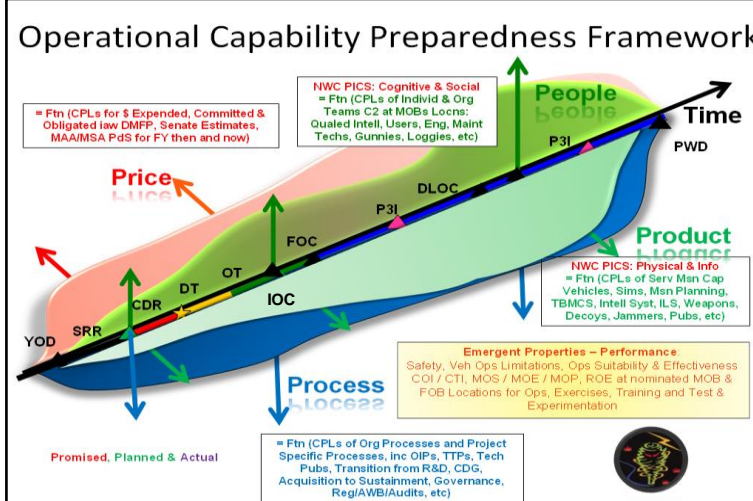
Operational Capability Preparedness Framework

= Ftn (CPLs for $ Expended, Committed & Obligated iaw DMFP, Senate Estimates, MAA/MSA PdS for FY then and now)

NWC PICS: Cognitive & Social
= Ftn (CPLs of Individ & Org Teams C2 at MOBs Locns: Qualed Intell, Users, Eng, Maint Techs, Gunnies, Loggies, etc)

People

Time

PWD

Price

P3I

DLOC

P3I

FOC

Product

NWC PICS: Physical & Info
= Ftn (CPLs of Serv Msn Cap Vehicles, Sims, Msn Planning, TBMCS, Intell Syst, ILS, Weapons, Decoys, Jammers, Pubs, etc)

OT

DT

CDR

IOC

SRR

YOD

Emergent Properties – Performance:
Safety, Veh Ops Limitations, Ops Suitability & Effectiveness COI / CTI, MOS / MOE / MOP, ROE at nominated MOB & FOB Locations for Ops, Exercises, Training and Test & Experimentation

Process

= Ftn (CPLs of Org Processes and Project Specific Processes, inc OIPs, TTPs, Tech Pubs, Transition from R&D, CDG, Acquisition to Sustainment, Governance, Reg/AWB/Audits, etc)

Promised, Planned & Actual